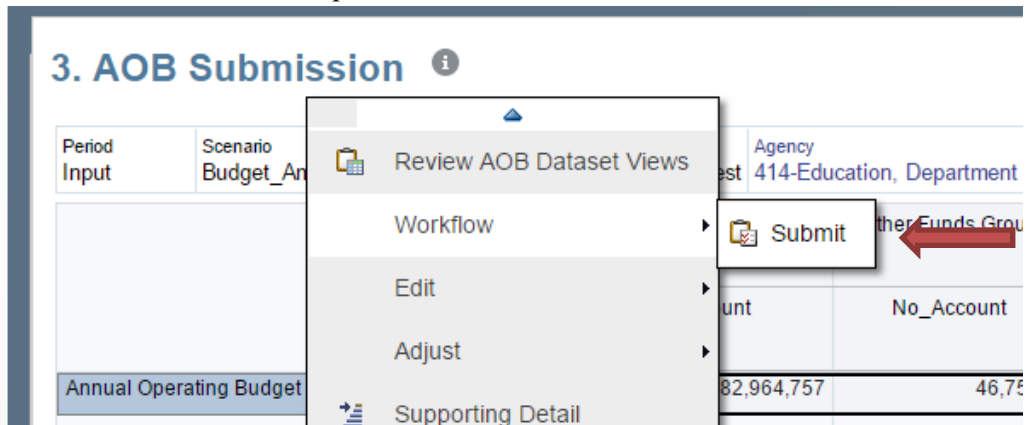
3. AOB Submission

Period
Input

Scenario
Budget_An

est

Agency
414-Education, Department

Review AOB Dataset Views

Workflow

Submit

Edit

Adjust

Supporting Detail

ther Funds Grou

unt

No_Account

Annual Operating Budget

82,964,757

46,75